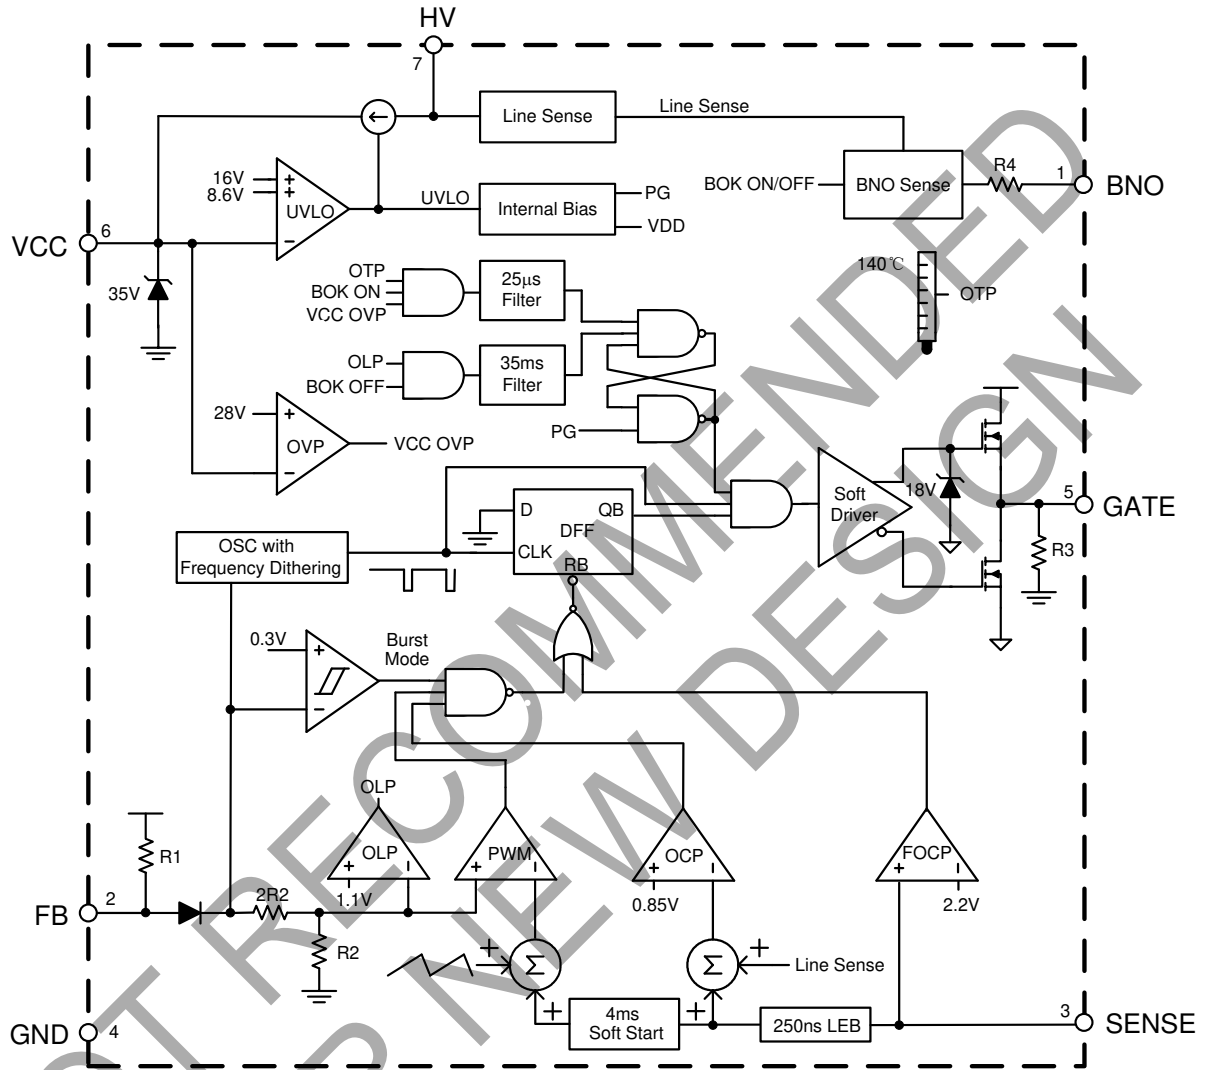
HV
7
Line Sense
Line Sense
BOK ON/OFF
BNO Sense
R4
1
BNO
16V
8.6V
+
+
UVLO
−
UVLO
Internal Bias
PG
VDD
VCC
6
35V
OTP
BOK ON
VCC OVP
25μs
Filter
140℃
OTP
OLP
BOK OFF
35ms
Filter
28V
+
OVP
−
VCC OVP
PG
D
DFF
QB
CLK
RB
Soft
Driver
18V
5
GATE
R3
OSC with
Frequency Dithering
0.3V
+
−
Burst
Mode
OLP
OLP
+
1.1V
PWM
+
−
OCP
+
0.85V
FOCP
+
2.2V
R1
FB
2
2R2
R2
+
+
$\Sigma$
$\Sigma$
+
Line Sense
+
4ms
Soft Start
+
250ns LEB
3
SENSE
GND
4
NOT RECOMMENDED
FOR NEW DESIGN